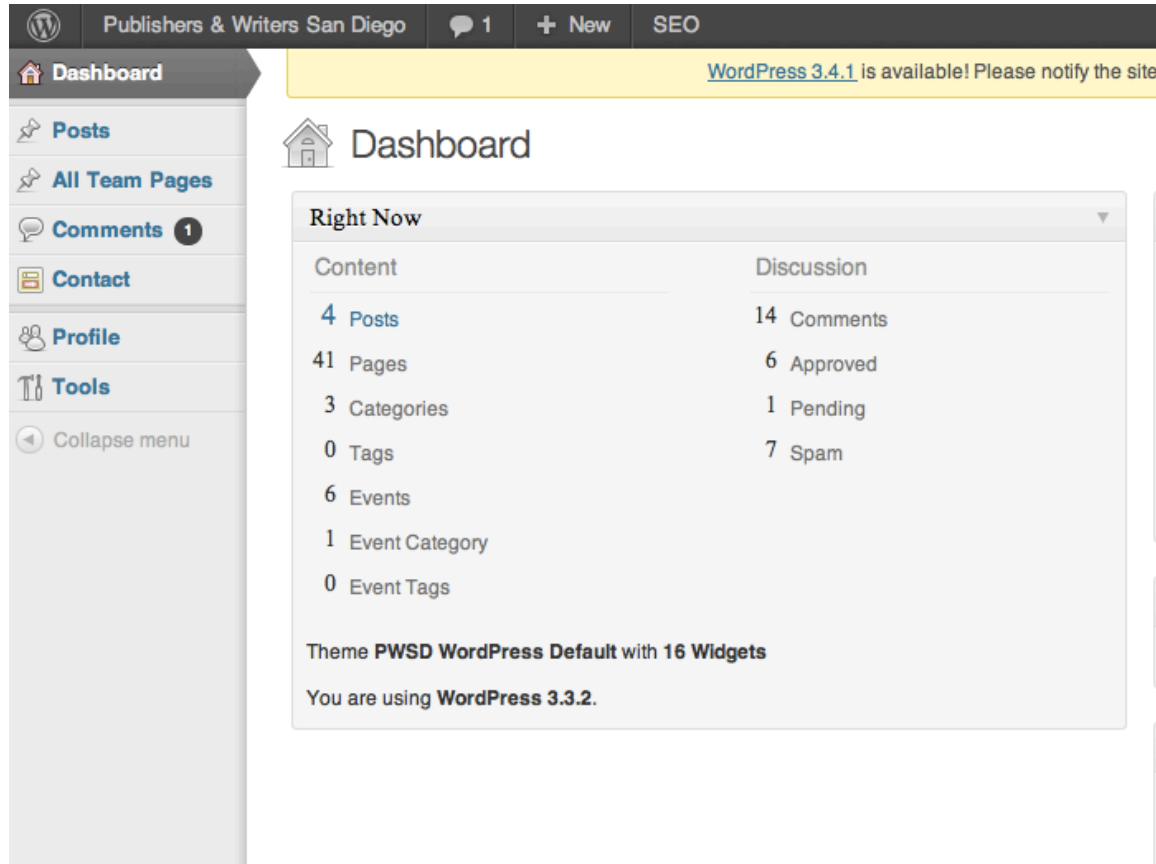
Publishers & Writers San Diego 1 + New SEO

Dashboard
Posts
All Team Pages
Comments 1
Contact
Profile
Tools
Collapse menu

WordPress 3.4.1 is available! Please notify the site

Dashboard

Right Now

Content

4 Posts
41 Pages
3 Categories
0 Tags
6 Events
1 Event Category
0 Event Tags

Discussion

14 Comments
6 Approved
1 Pending
7 Spam

Theme **PWSD WordPress Default** with **16 Widgets**

You are using **WordPress 3.3.2**.